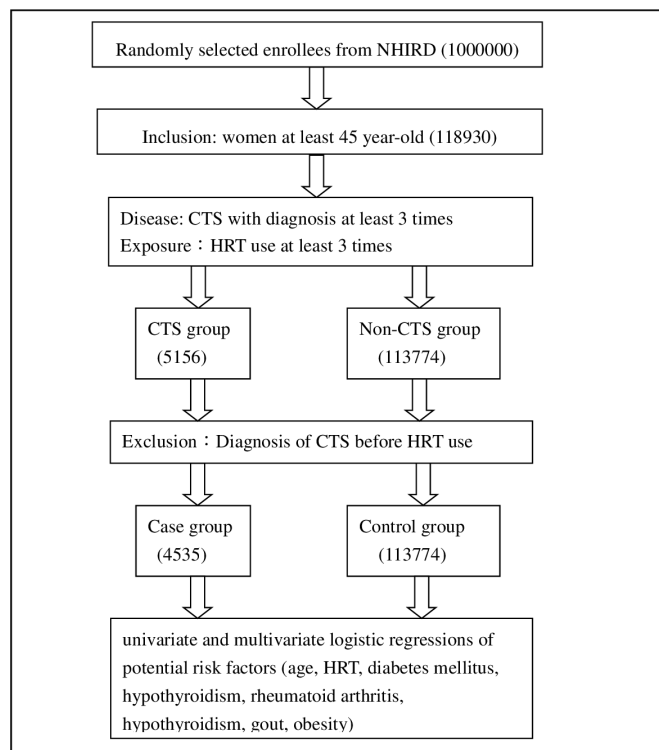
Randomly selected enrollees from NHIRD (1000000)

Inclusion: women at least 45 year-old (118930)

Disease: CTS with diagnosis at least 3 times
Exposure：HRT use at least 3 times

CTS group
(5156)

Non-CTS group
(113774)

Exclusion：Diagnosis of CTS before HRT use

Case group
(4535)

Control group
(113774)

univariate and multivariate logistic regressions of potential risk factors (age, HRT, diabetes mellitus, hypothyroidism, rheumatoid arthritis, hypothyroidism, gout, obesity)